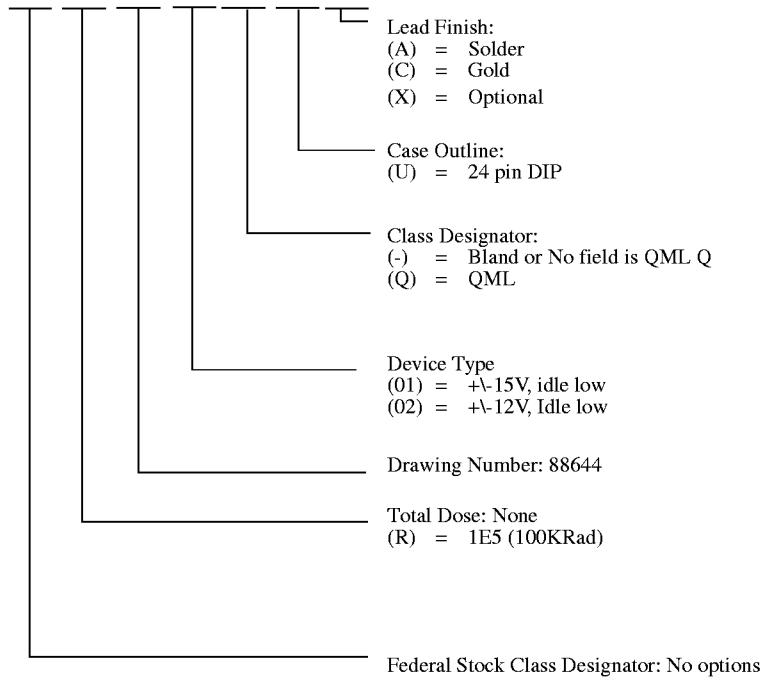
Lead Finish:
(A) = Solder
(C) = Gold
(X) = Optional

Case Outline:
(U) = 24 pin DIP

Class Designator:
(-) = Bland or No field is QML Q
(Q) = QML

Device Type
(01) = +\-15V, idle low
(02) = +\-12V, Idle low

Drawing Number: 88644

Total Dose: None
(R) = 1E5 (100KRad)

Federal Stock Class Designator: No options